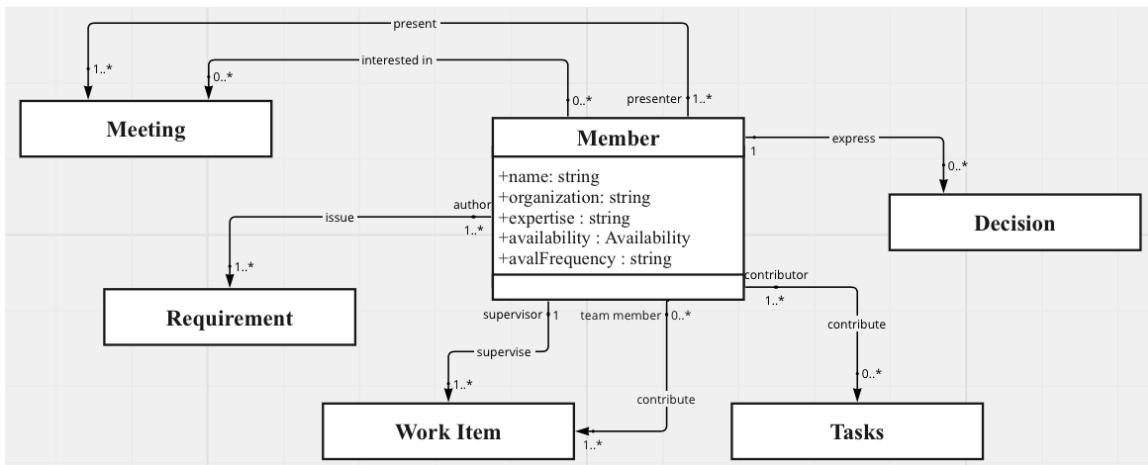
present

1..*

interested in

0..*

0..*

presenter 1..*

Meeting

Member

+name: string
+organization: string
+expertise : string
+availability : Availability
+avalFrequency : string

1

express

0..*

Decision

author

issue

1..*

1..*

Requirement

contributor

1..*

contribute

0..*

supervisor 1

team member 0..*

supervise

1..*

contribute

Work Item

1..*

Tasks